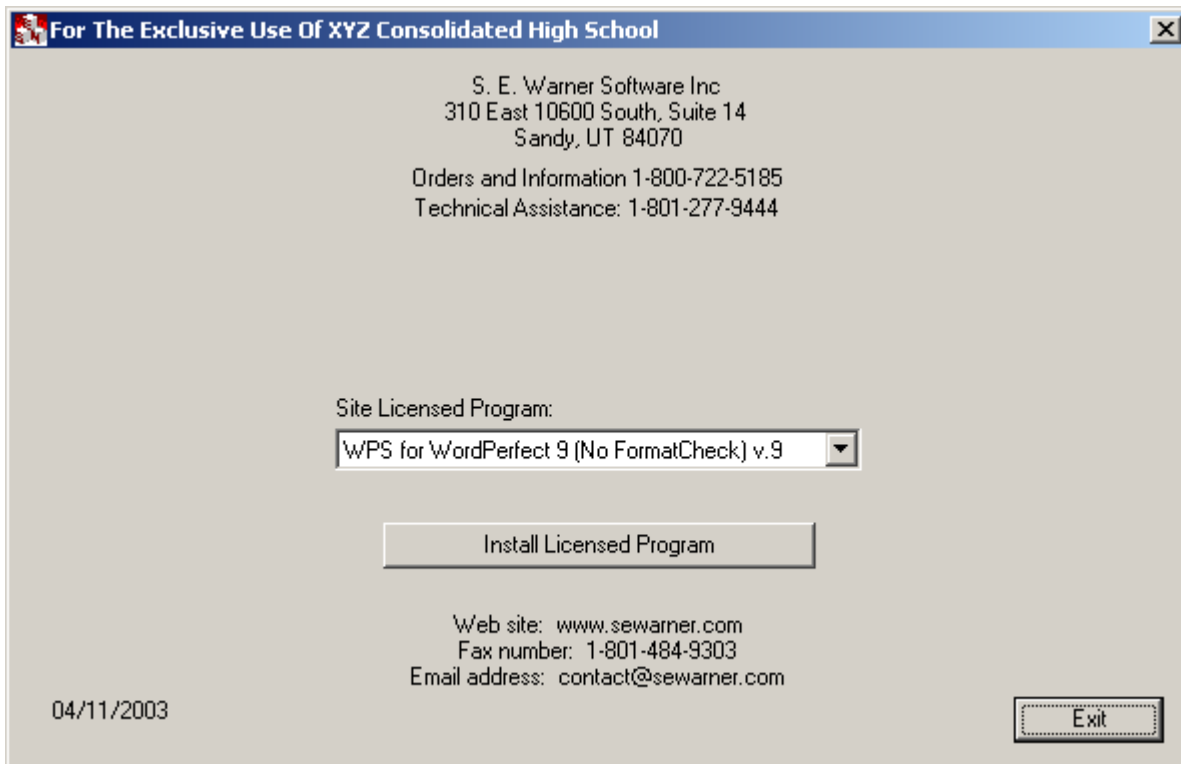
For The Exclusive Use Of XYZ Consolidated High School

S. E. Warner Software Inc
310 East 10600 South, Suite 14
Sandy, UT 84070

Orders and Information 1-800-722-5185
Technical Assistance: 1-801-277-9444

Site Licensed Program:

WPS for WordPerfect 9 (No FormatCheck) v.9

Install Licensed Program

Web site: www.sewarner.com
Fax number: 1-801-484-9303
Email address: contact@sewarner.com

04/11/2003

Exit